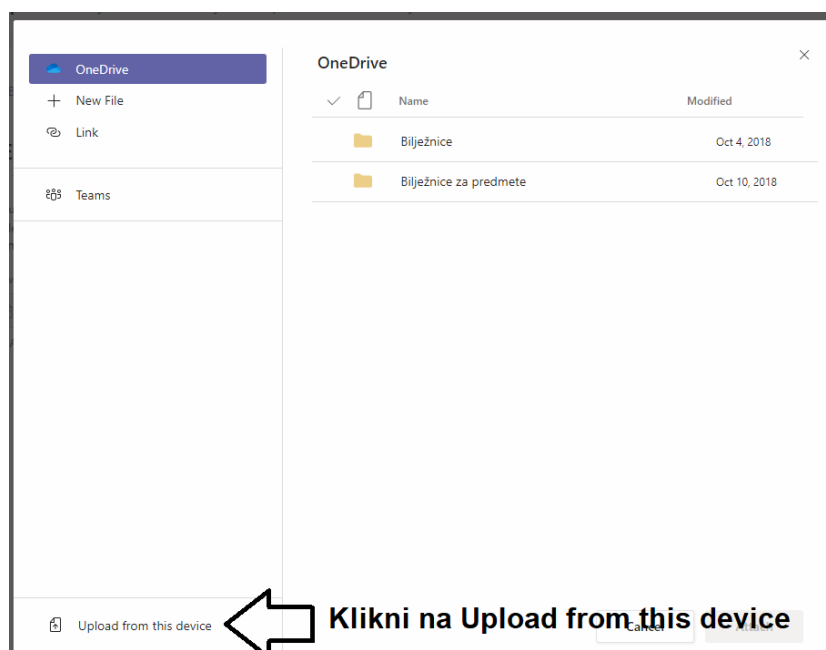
OneDrive
+ New File
Link

Teams

Upload from this device

OneDrive

×

| Name | Modified |
|---|---|
| Bilježnice | Oct 4, 2018 |
| Bilježnice za predmete | Oct 10, 2018 |

Klikni na Upload from this device

Cancel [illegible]